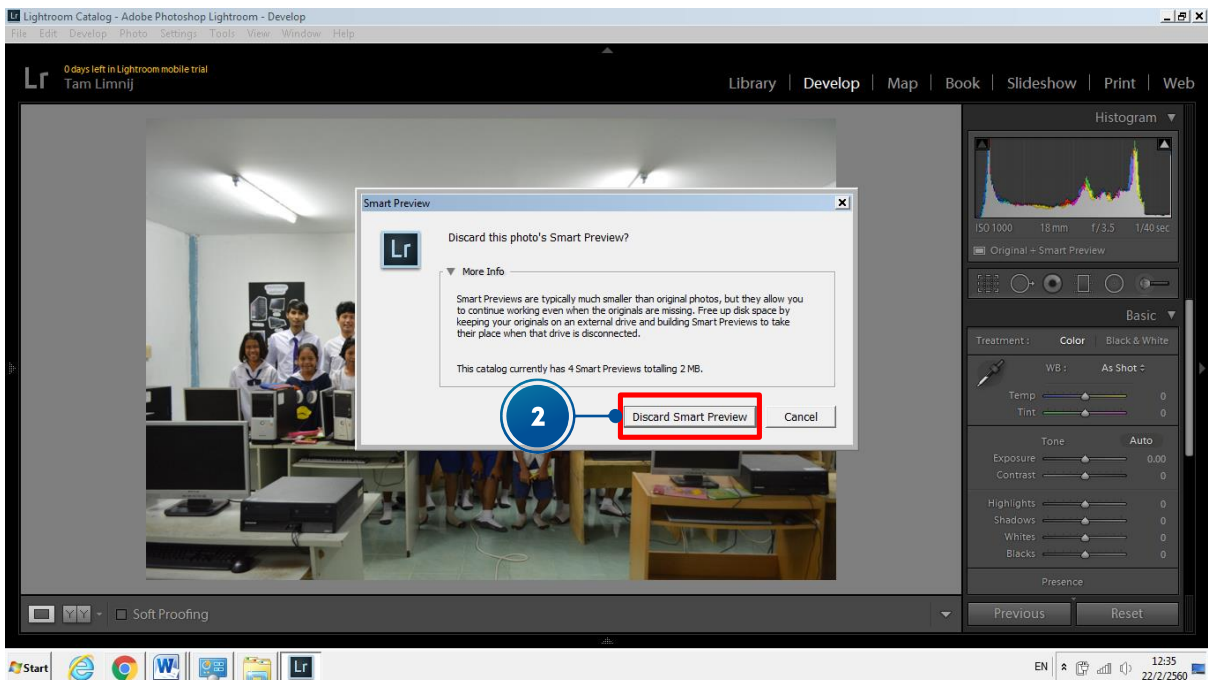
Lightroom Catalog - Adobe Photoshop Lightroom - Develop

File Edit Develop Photo Settings Tools View Window Help

Lr 0 days left in Lightroom mobile trial
Tam Limnij

Library | Develop | Map | Book | Slideshow | Print | Web

Histogram

ISO 1000 18 mm f/3.5 1/40 sec

Original + Smart Preview

Basic

Treatment : Color Black & White

WB : As Shot

Temp 0
Tint 0

Tone Auto

Exposure 0.00
Contrast 0

Highlights 0
Shadows 0
Whites 0
Blacks 0

Presence

Previous Reset

Soft Proofing

Smart Preview

Discard this photo's Smart Preview?

More Info

Smart Previews are typically much smaller than original photos, but they allow you to continue working even when the originals are missing. Free up disk space by keeping your originals on an external drive and building Smart Previews to take their place when that drive is disconnected.

This catalog currently has 4 Smart Previews totalling 2 MB.

2

Discard Smart Preview Cancel

Start

EN 12:35 22/2/2560